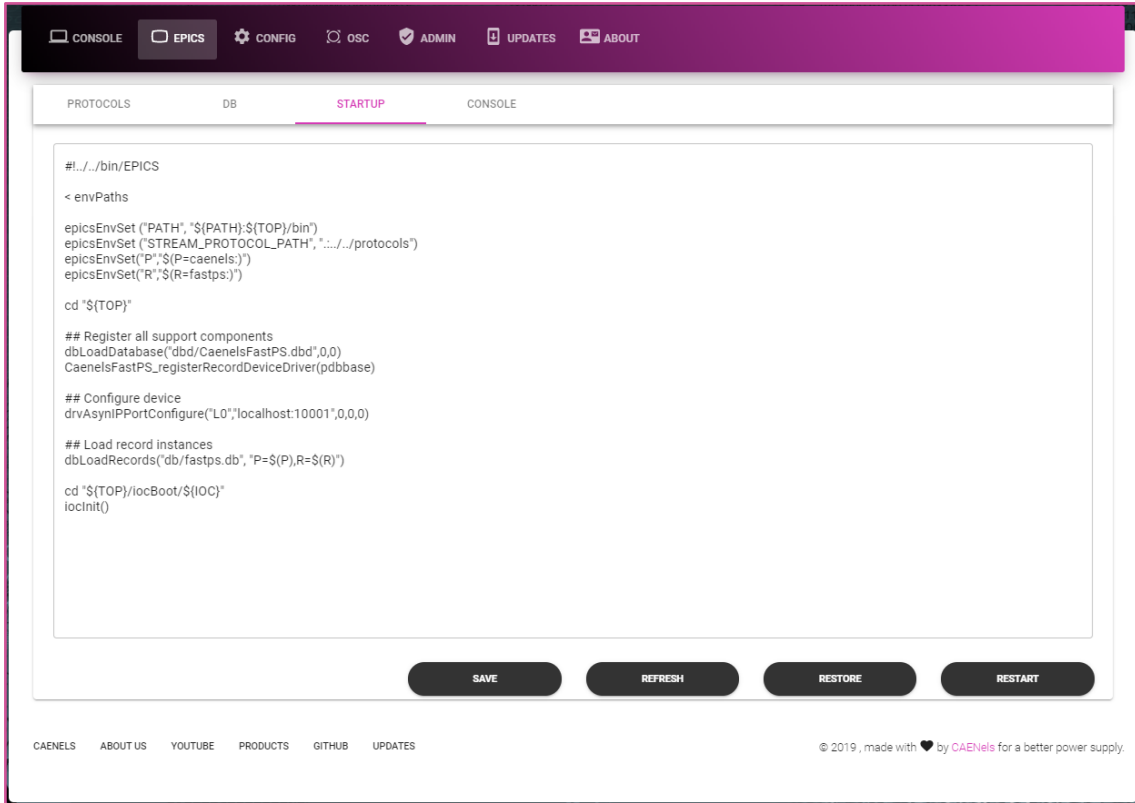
CONSOLE EPICS CONFIG OSC ADMIN UPDATES ABOUT

PROTOCOLS DB STARTUP CONSOLE

#!../../bin/EPICS

< envPaths

epicsEnvSet ("PATH", "${PATH}:${TOP}/bin")
epicsEnvSet ("STREAM_PROTOCOL_PATH", ".:../../protocols")
epicsEnvSet("P","$(P=caenels:)")
epicsEnvSet("R","$(R=fastps:)")

cd "${TOP}"

## Register all support components
dbLoadDatabase("dbd/CaenelsFastPS.dbd",0,0)
CaenelsFastPS_registerRecordDeviceDriver(pdbbase)

## Configure device
drvAsynIPPortConfigure("L0","localhost:10001",0,0,0)

## Load record instances
dbLoadRecords("db/fastps.db", "P=$(P),R=$(R)")

cd "${TOP}/iocBoot/${IOC}"
iocInit()

SAVE REFRESH RESTORE RESTART

CAENELS ABOUT US YOUTUBE PRODUCTS GITHUB UPDATES

© 2019 , made with by CAENels for a better power supply.